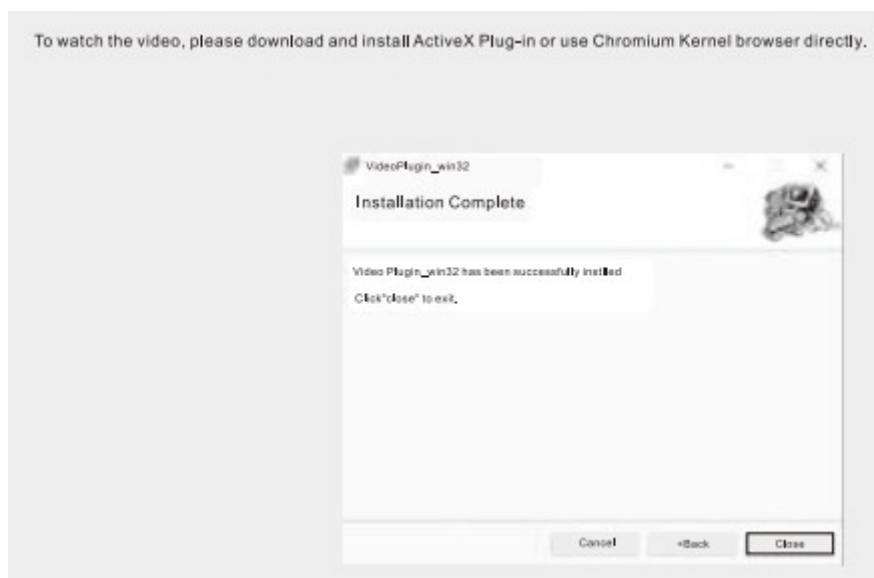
To watch the video, please download and install ActiveX Plug-in or use Chromium Kernel browser directly.

VideoPlugin_win32

Installation Complete

Video Plugin_win32 has been successfully installed

Click"close" to exit.

Cancel

<Back

Close